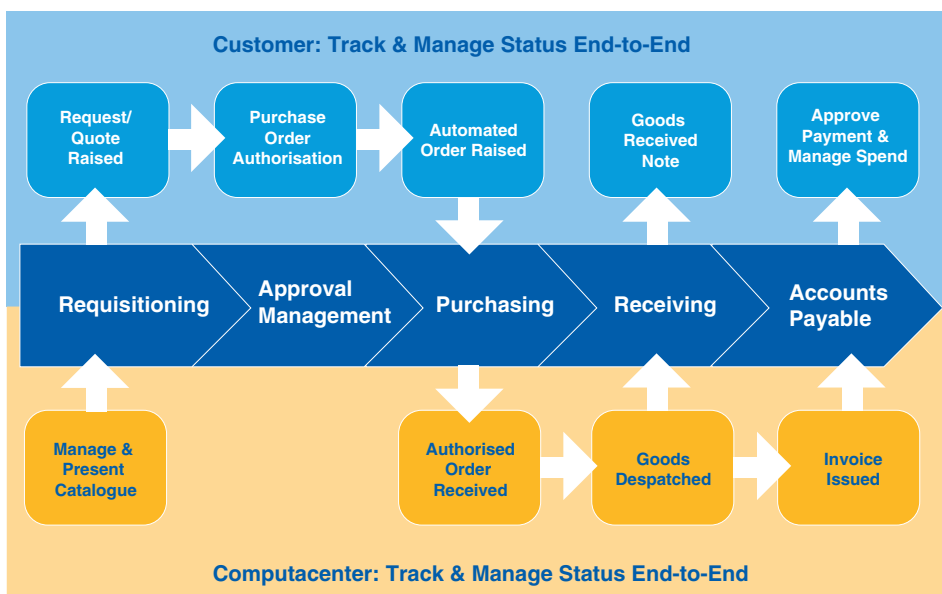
Customer: Track & Manage Status End-to-End

Request/ Quote Raised

Purchase Order Authorisation

Automated Order Raised

Goods Received Note

Approve Payment & Manage Spend

Requisitioning

Approval Management

Purchasing

Receiving

Accounts Payable

Manage & Present Catalogue

Authorised Order Received

Goods Despatched

Invoice Issued

Computacenter: Track & Manage Status End-to-End